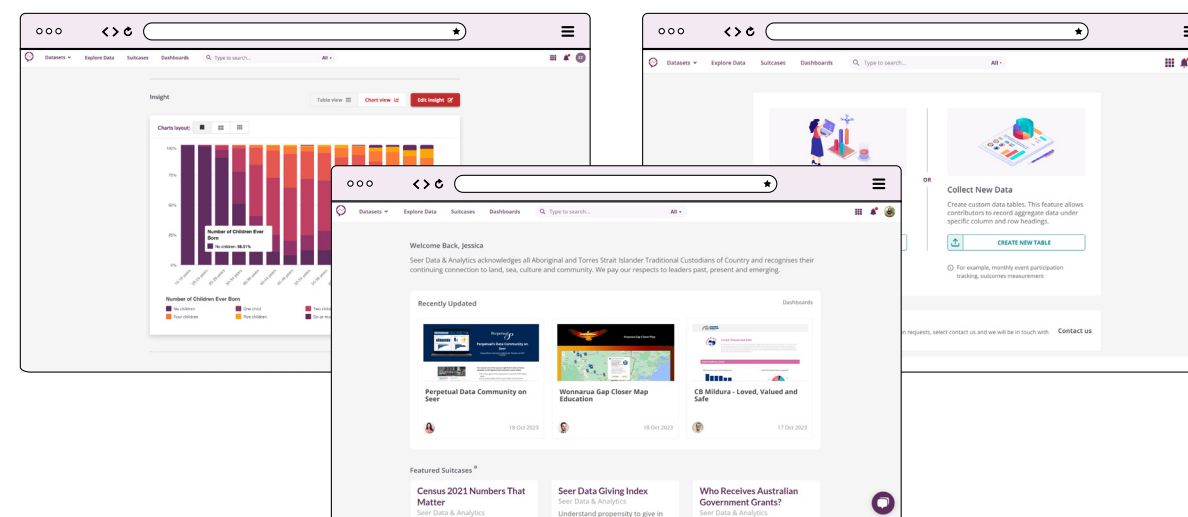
Datasets Explore Data Suitcases Dashboards Type to search... All

Insight

Table view Chart view Edit insight

Charts layout:

100% 75% 50% 25% 0%

Number of Children Ever Born
No children: 98.01%

Number of Children Ever Born
No children One child Two child
Four children Five children Six or m

Datasets Explore Data Suitcases Dashboards Type to search... All

OR

Collect New Data

Create custom data tables. This feature allows contributors to record aggregate data under specific column and row headings.

CREATE NEW TABLE

For example, monthly event participation tracking, outcomes measurement

n requests, select contact us and we will be in touch with Contact us

Datasets Explore Data Suitcases Dashboards Type to search... All

Welcome Back, Jessica

Seer Data & Analytics acknowledges all Aboriginal and Torres Strait Islander Traditional Custodians of Country and recognises their continuing connection to land, sea, culture and community. We pay our respects to leaders past, present and emerging.

Recently Updated

Dashboards

Perpetual Data Community on Seer
18 Oct 2023

Wonnarua Gap Closer Map Education
18 Oct 2023

C8 Mildura - Loved, Valued and Safe
17 Oct 2023

Featured Suitcases

Census 2021 Numbers That Matter
Seer Data & Analytics

Seer Data Giving Index
Seer Data & Analytics
Understand propensity to give in

Who Receives Australian Government Grants?
Seer Data & Analytics